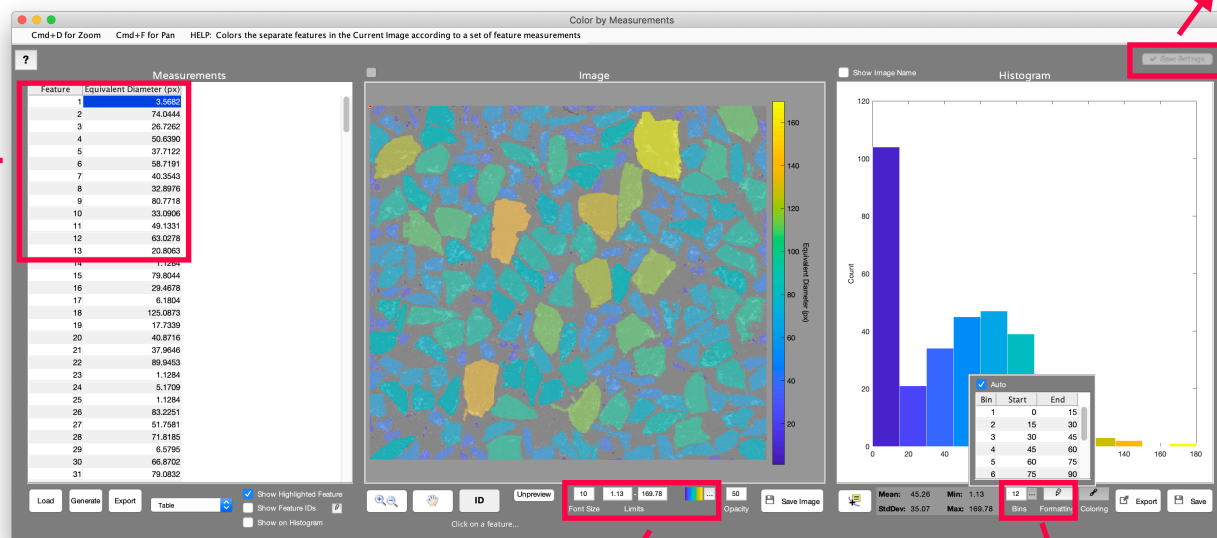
Color by Measurements

Cmd+D for Zoom Cmd+F for Pan HELP: Colors the separate features in the Current Image according to a set of feature measurements

?

Save Settings

Measurements

| Feature | Equivalent Diameter (px) |
|---|---|
| 1 | 3.5682 |
| 2 | 74.0444 |
| 3 | 26.7262 |
| 4 | 50.6390 |
| 5 | 37.7122 |
| 6 | 58.7191 |
| 7 | 40.3543 |
| 8 | 32.8976 |
| 9 | 80.7718 |
| 10 | 33.0906 |
| 11 | 49.1331 |
| 12 | 63.0278 |
| 13 | 20.8063 |
| 14 | 1.1284 |
| 15 | 79.8044 |
| 16 | 29.4678 |
| 17 | 6.1804 |
| 18 | 125.0873 |
| 19 | 17.7339 |
| 20 | 40.8716 |
| 21 | 37.9646 |
| 22 | 89.9453 |
| 23 | 1.1284 |
| 24 | 5.1709 |
| 25 | 1.1284 |
| 26 | 83.2251 |
| 27 | 51.7581 |
| 28 | 71.8185 |
| 29 | 6.5795 |
| 30 | 66.8702 |
| 31 | 79.0832 |

Load Generate Export Table
Show Highlighted Feature
Show Feature IDs
Show on Histogram

Image

160 140 120 100 80 60 40 20
Equivalent Diameter (px)

ID Unpreview
Click on a feature...
10 1.13 - 169.78 ... 50
Font Size Limits Opacity
Save Image

Show Image Name

Histogram

120 100 80 60 40 20 0
Count
0 20 40 140 160 180

Auto
| Bin | Start | End |
|---|---|---|
| 1 | 0 | 15 |
| 2 | 15 | 30 |
| 3 | 30 | 45 |
| 4 | 45 | 60 |
| 5 | 60 | 75 |
| 6 | 75 | 90 |

Mean: 45.26 Min: 1.13
StdDev: 35.07 Max: 169.78
12 ... Bins Formatting Coloring Export Save